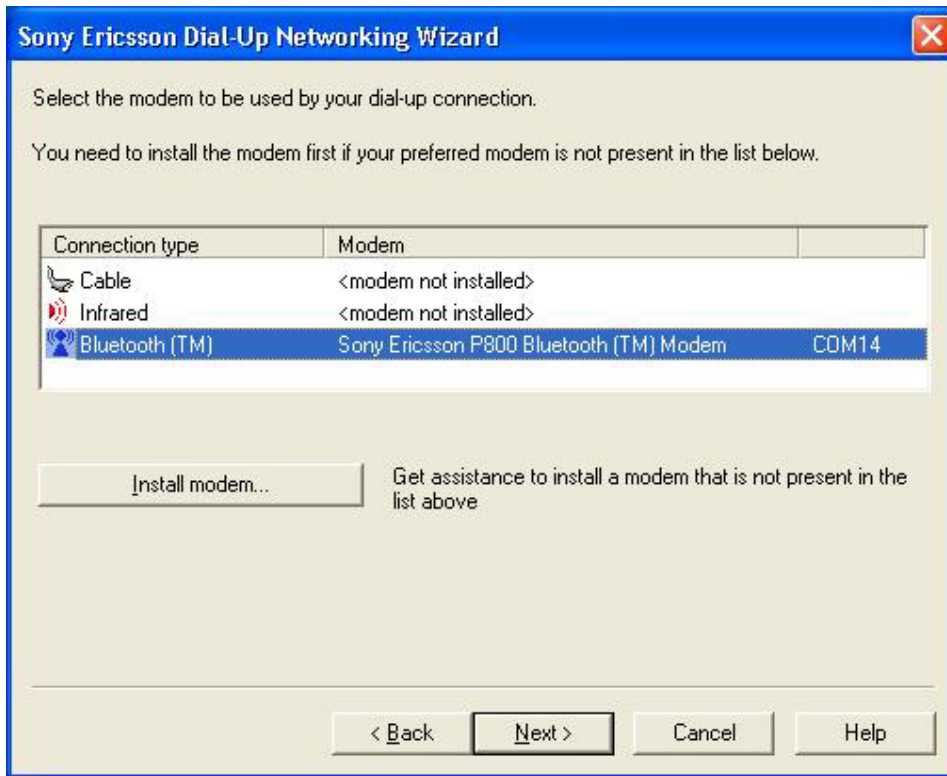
Sony Ericsson Dial-Up Networking Wizard

Select the modem to be used by your dial-up connection.

You need to install the modem first if your preferred modem is not present in the list below.

| Connection type | Modem | |
|---|---|---|
| Cable | <modem not installed> | |
| Infrared | <modem not installed> | |
| Bluetooth (TM) | Sony Ericsson P800 Bluetooth (TM) Modem | COM14 |

Install modem...

Get assistance to install a modem that is not present in the list above

< Back
Next >
Cancel
Help